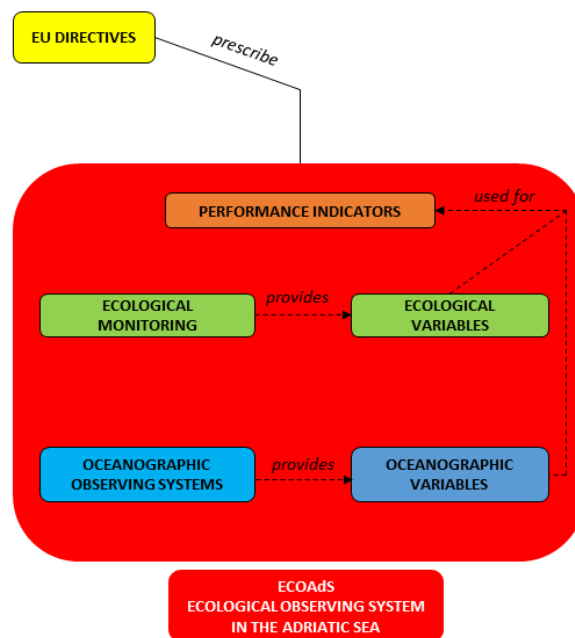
EU DIRECTIVES

prescribe

PERFORMANCE INDICATORS

used for

ECOLOGICAL MONITORING

provides

ECOLOGICAL VARIABLES

OCEANOGRAPHIC OBSERVING SYSTEMS

provides

OCEANOGRAPHIC VARIABLES

ECOAdS
ECOLOGICAL OBSERVING SYSTEM IN THE ADRIATIC SEA